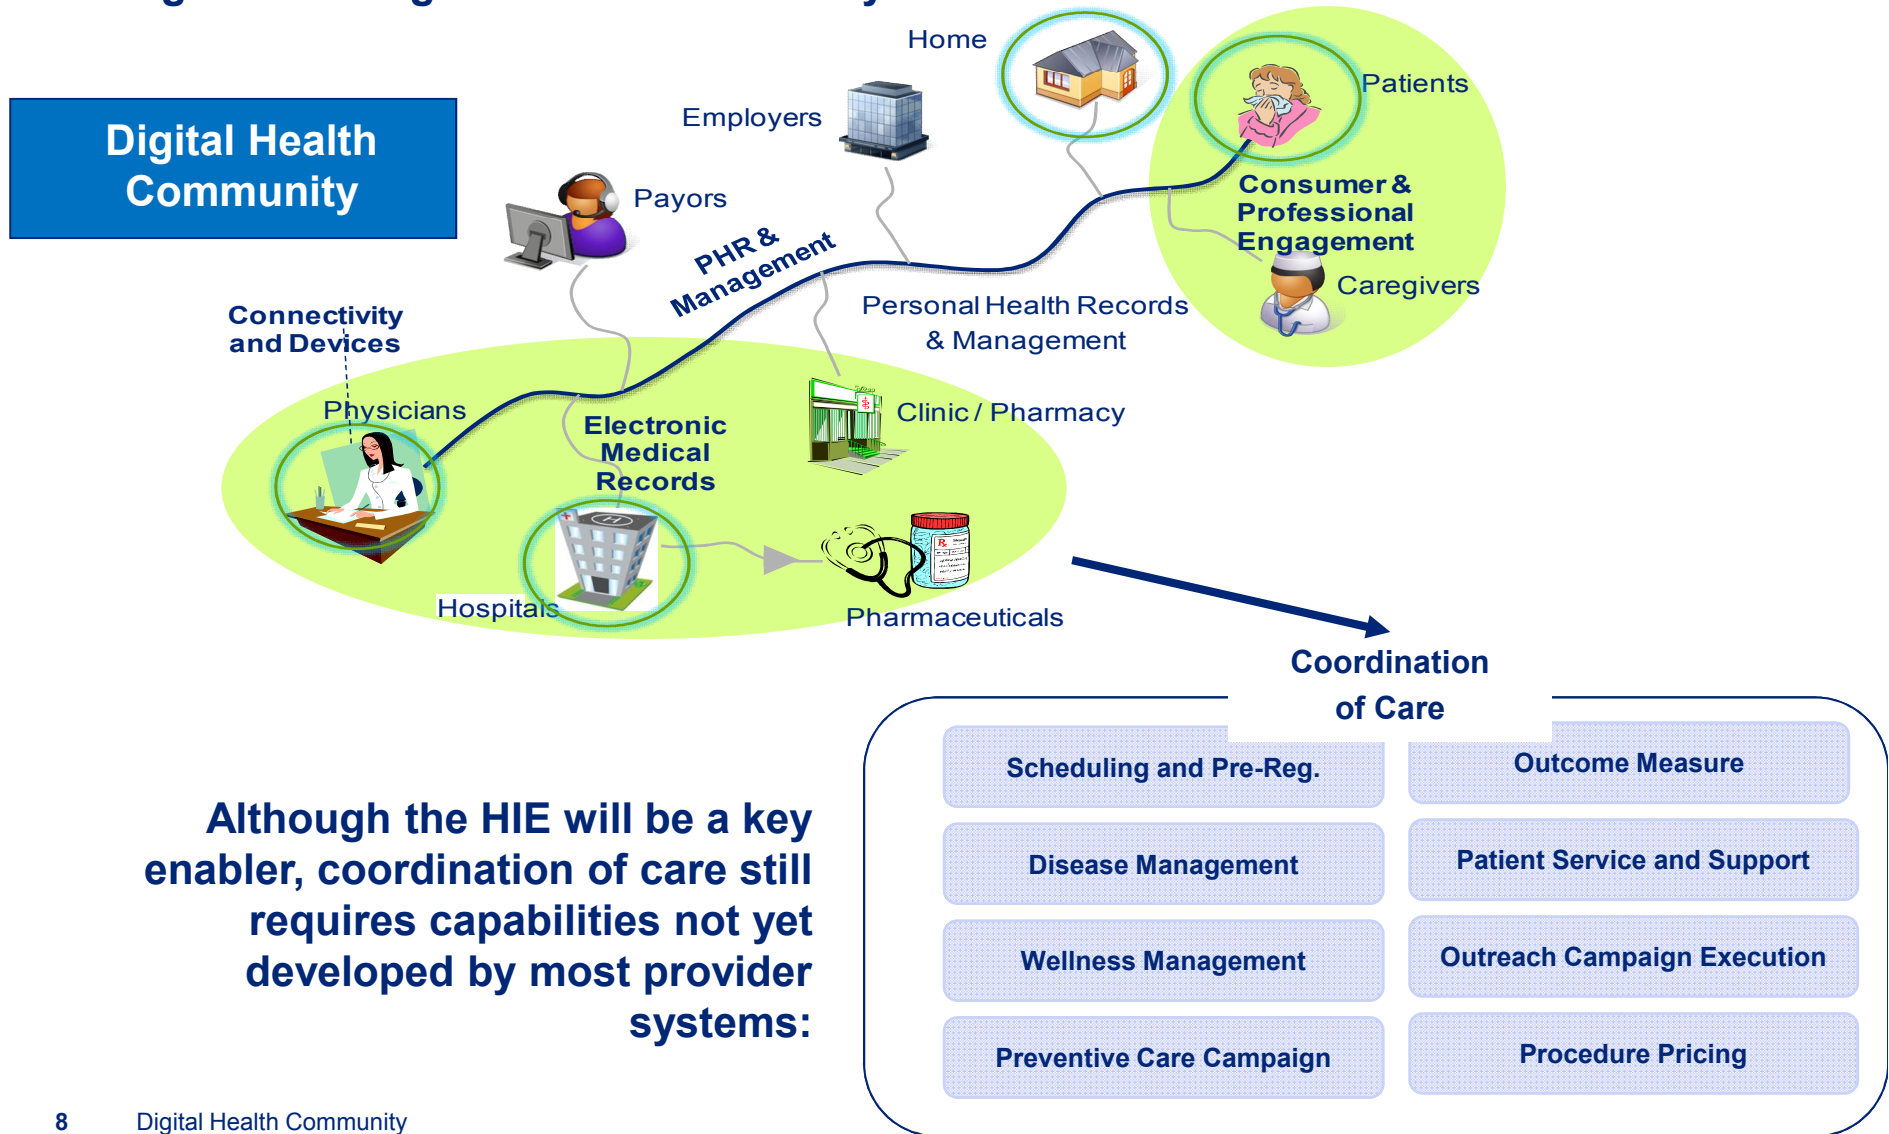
Digital Health Community

Home

Employers

Patients

Payors

Consumer & Professional Engagement

PHR & Management

Caregivers

Personal Health Records & Management

Connectivity and Devices

Physicians

Electronic Medical Records

Clinic / Pharmacy

Hospitals

Pharmaceuticals

Coordination of Care

| Scheduling and Pre-Reg. | Outcome Measure |
|---|---|
| Disease Management | Patient Service and Support |
| Wellness Management | Outreach Campaign Execution |
| Preventive Care Campaign | Procedure Pricing |

Although the HIE will be a key enabler, coordination of care still requires capabilities not yet developed by most provider systems:

8 Digital Health Community